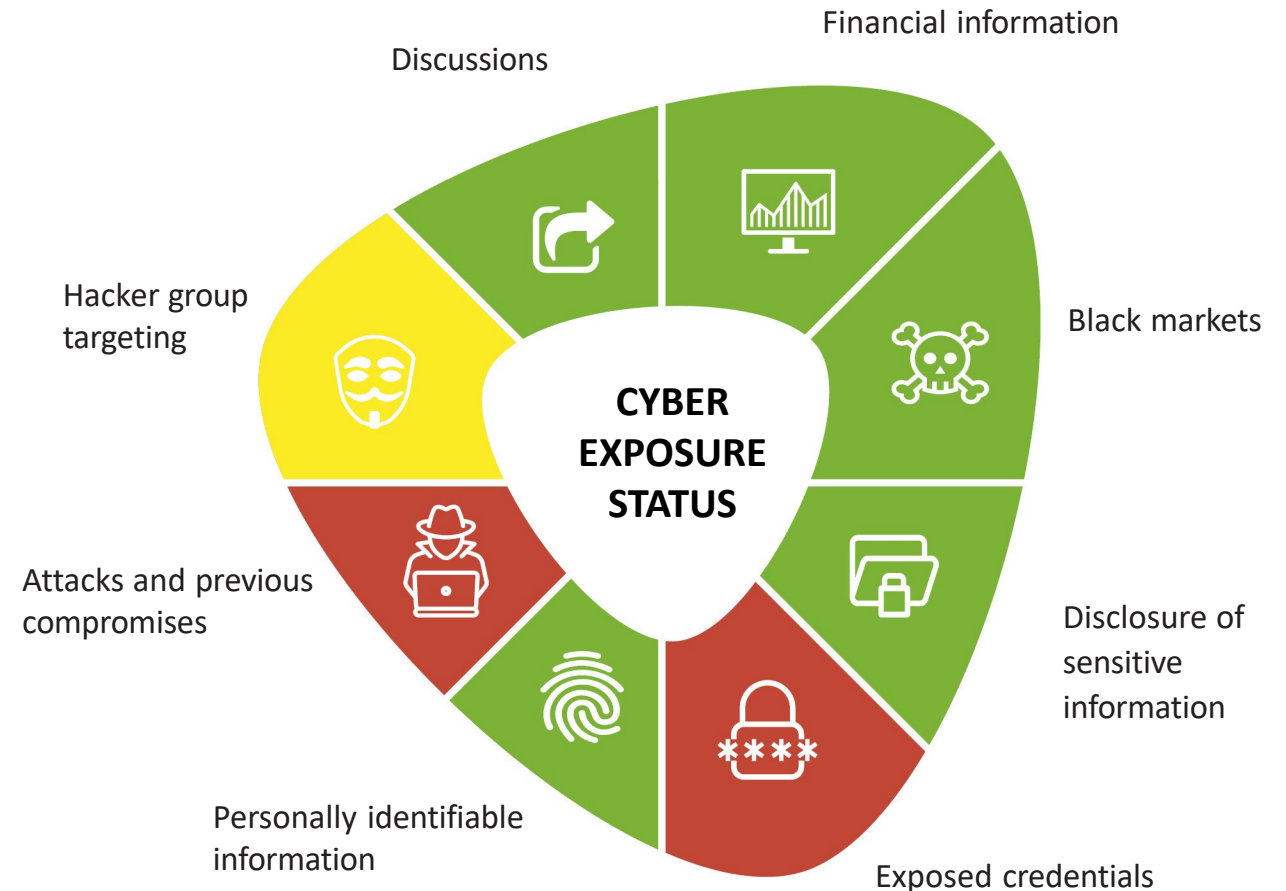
Financial information

Discussions

Hacker group targeting

Black markets

CYBER EXPOSURE STATUS

Attacks and previous compromises

Disclosure of sensitive information

****

Personally identifiable information

Exposed credentials